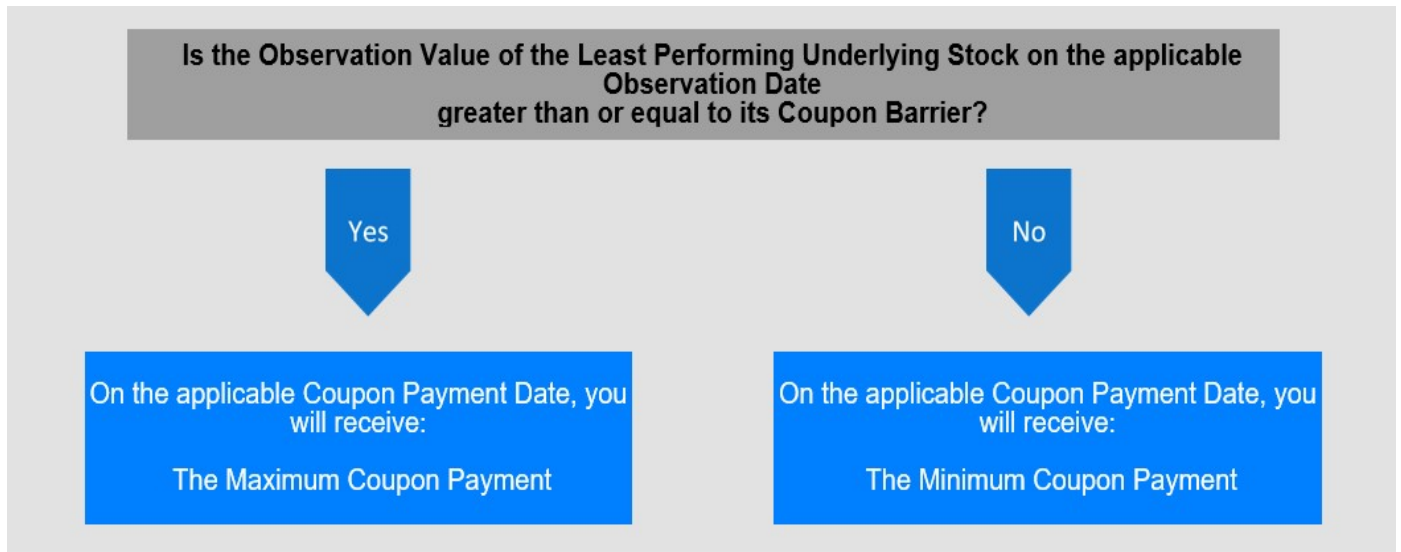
Is the Observation Value of the Least Performing Underlying Stock on the applicable Observation Date
greater than or equal to its Coupon Barrier?

Yes

No

On the applicable Coupon Payment Date, you will receive:

The Maximum Coupon Payment

On the applicable Coupon Payment Date, you will receive:

The Minimum Coupon Payment